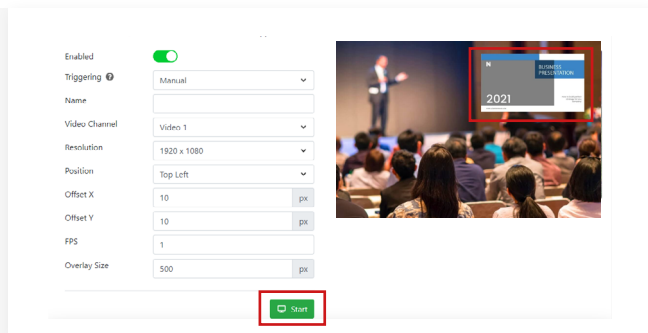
Enabled

Triggering

Manual

Name

Video Channel

Video 1

Resolution

1920 x 1080

Position

Top Left

Offset X

10

px

Offset Y

10

px

FPS

1

Overlay Size

500

px

Start

BUSINESS PRESENTATION

2021